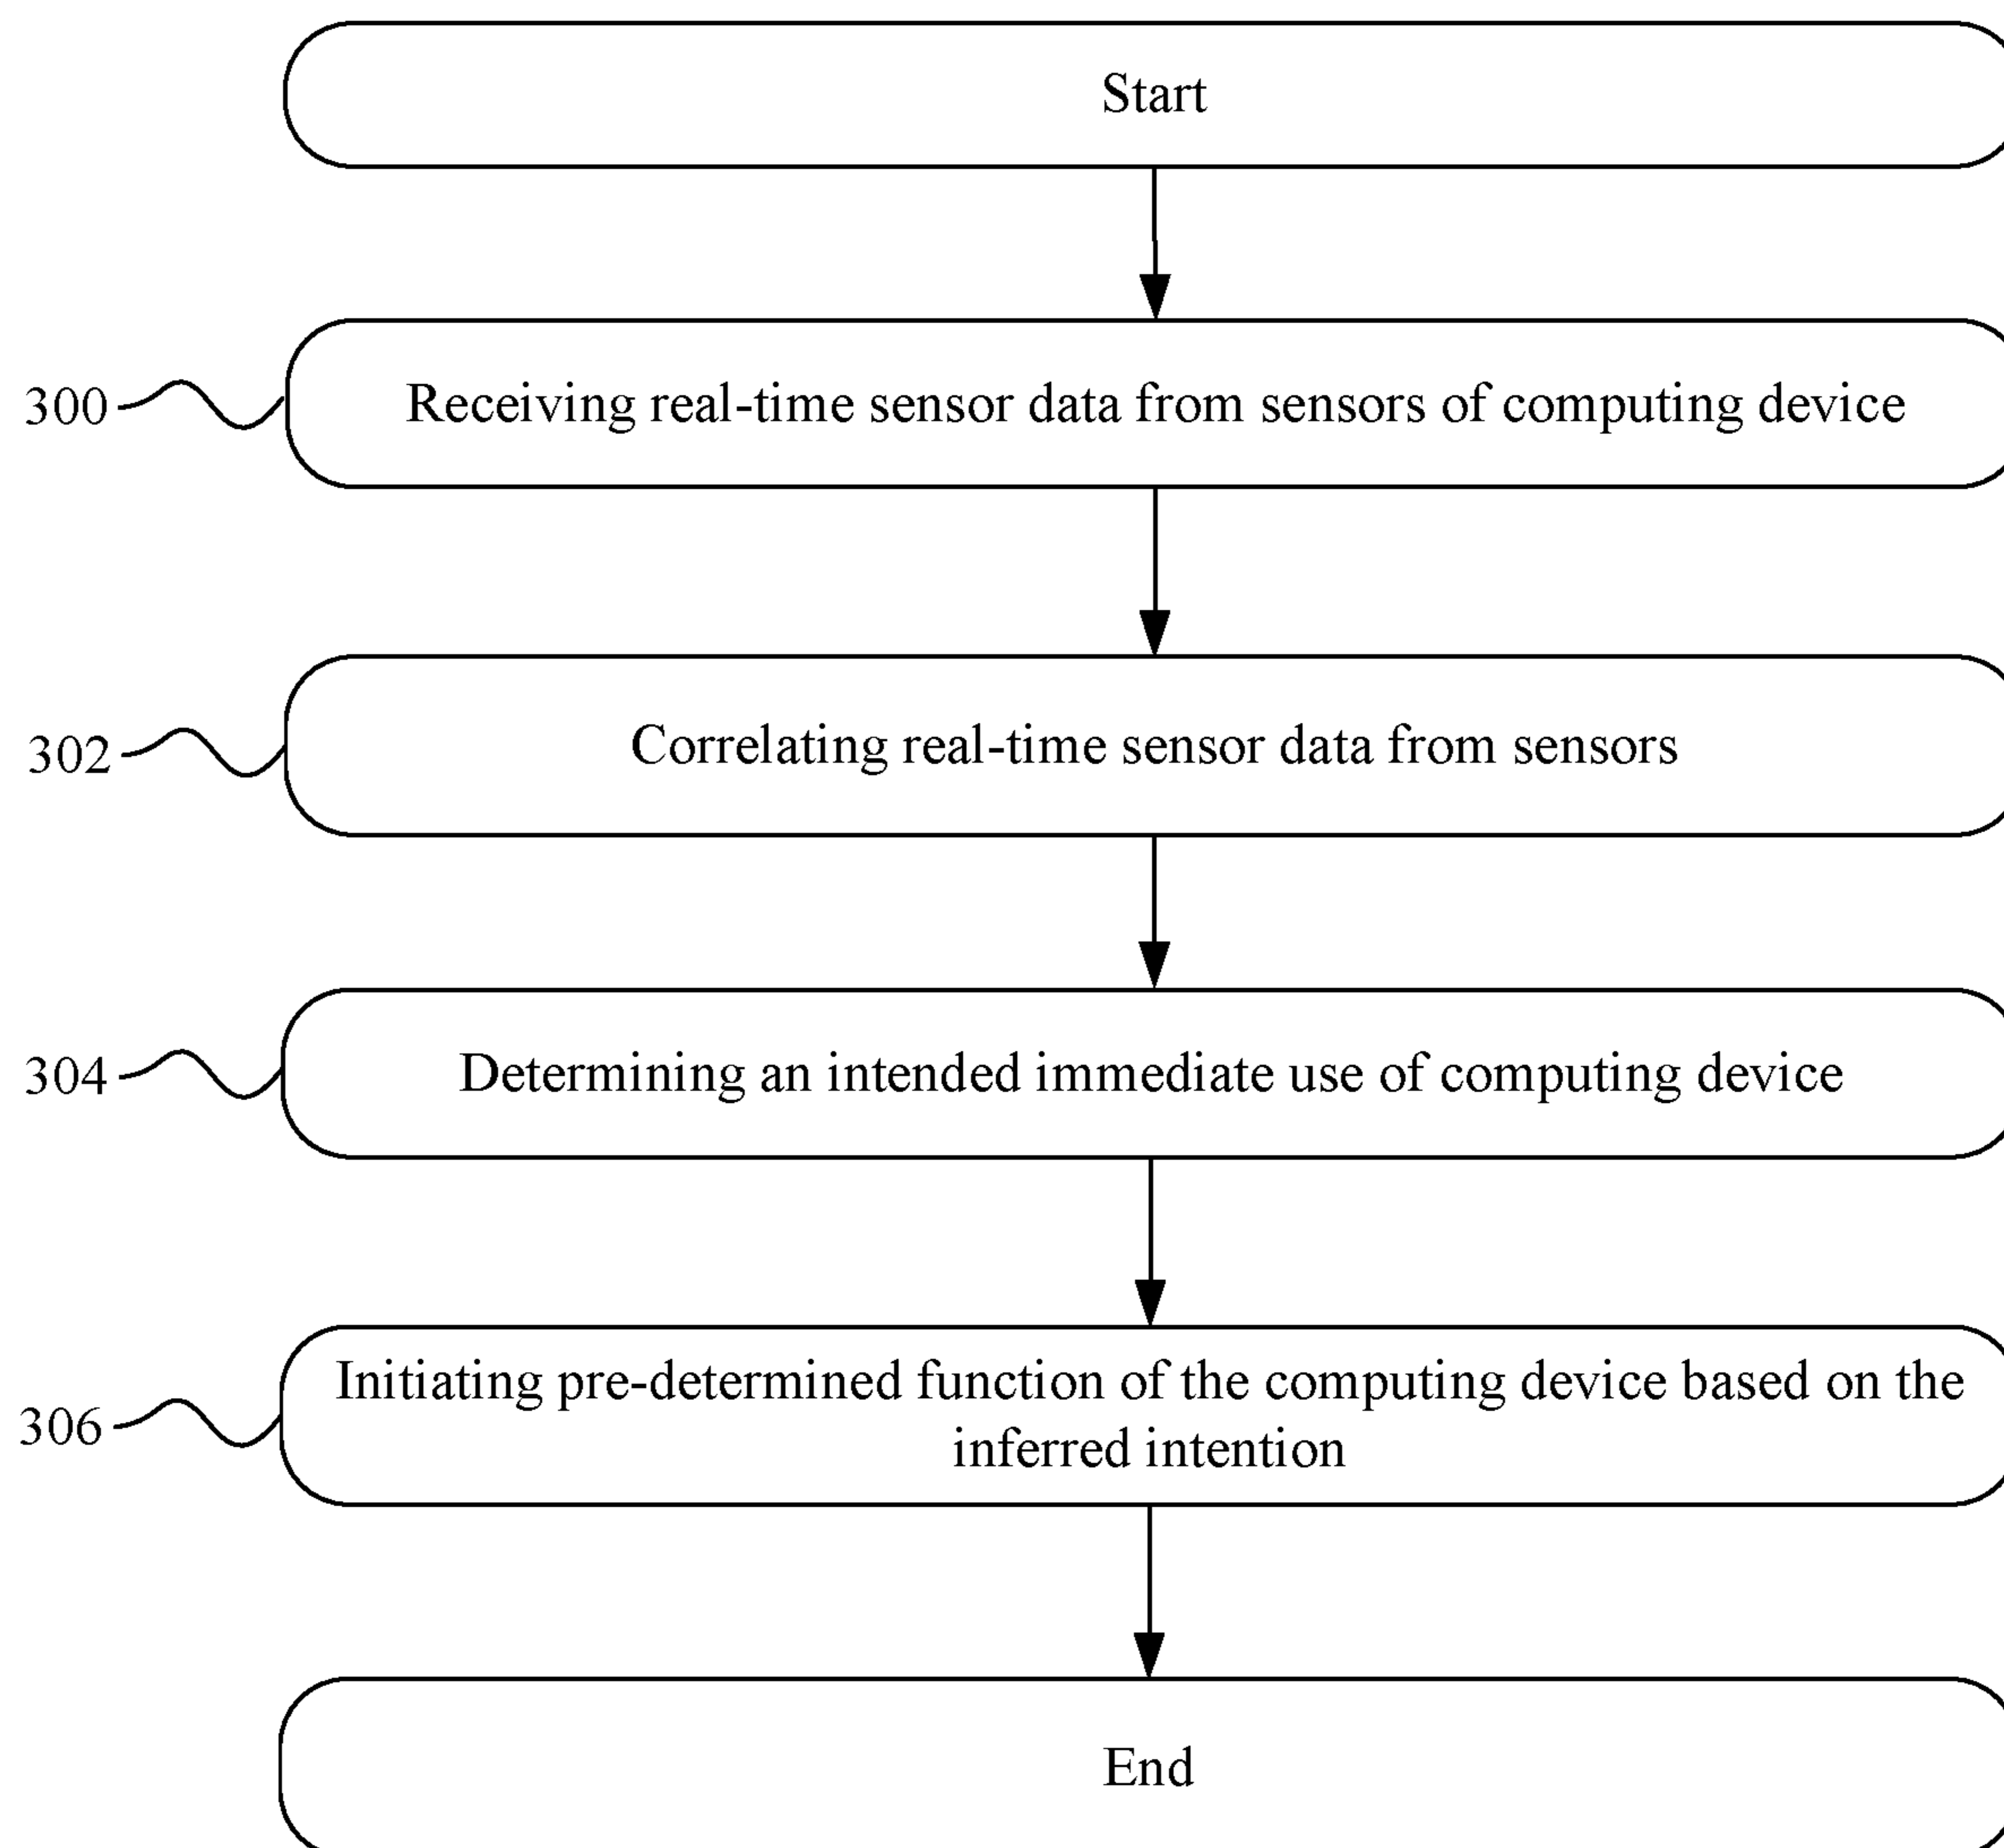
Start

300 Receiving real-time sensor data from sensors of computing device

302 Correlating real-time sensor data from sensors

304 Determining an intended immediate use of computing device

306 Initiating pre-determined function of the computing device based on the inferred intention

End